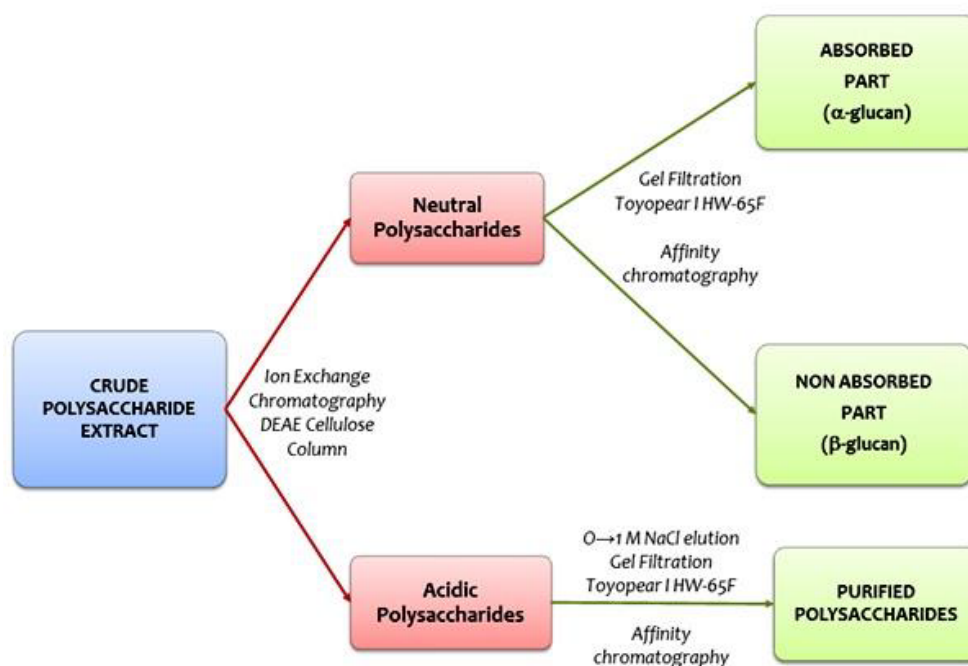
CRUDE POLYSACCHARIDE EXTRACT

Ion Exchange Chromatography DEAE Cellulose Column

Neutral Polysaccharides

Gel Filtration Toyopear l HW-65F

Affinity chromatography

ABSORBED PART (α-glucan)

NON ABSORBED PART (β-glucan)

Acidic Polysaccharides

O→1 M NaCl elution Gel Filtration Toyopear l HW-65F

Affinity chromatography

PURIFIED POLYSACCHARIDES